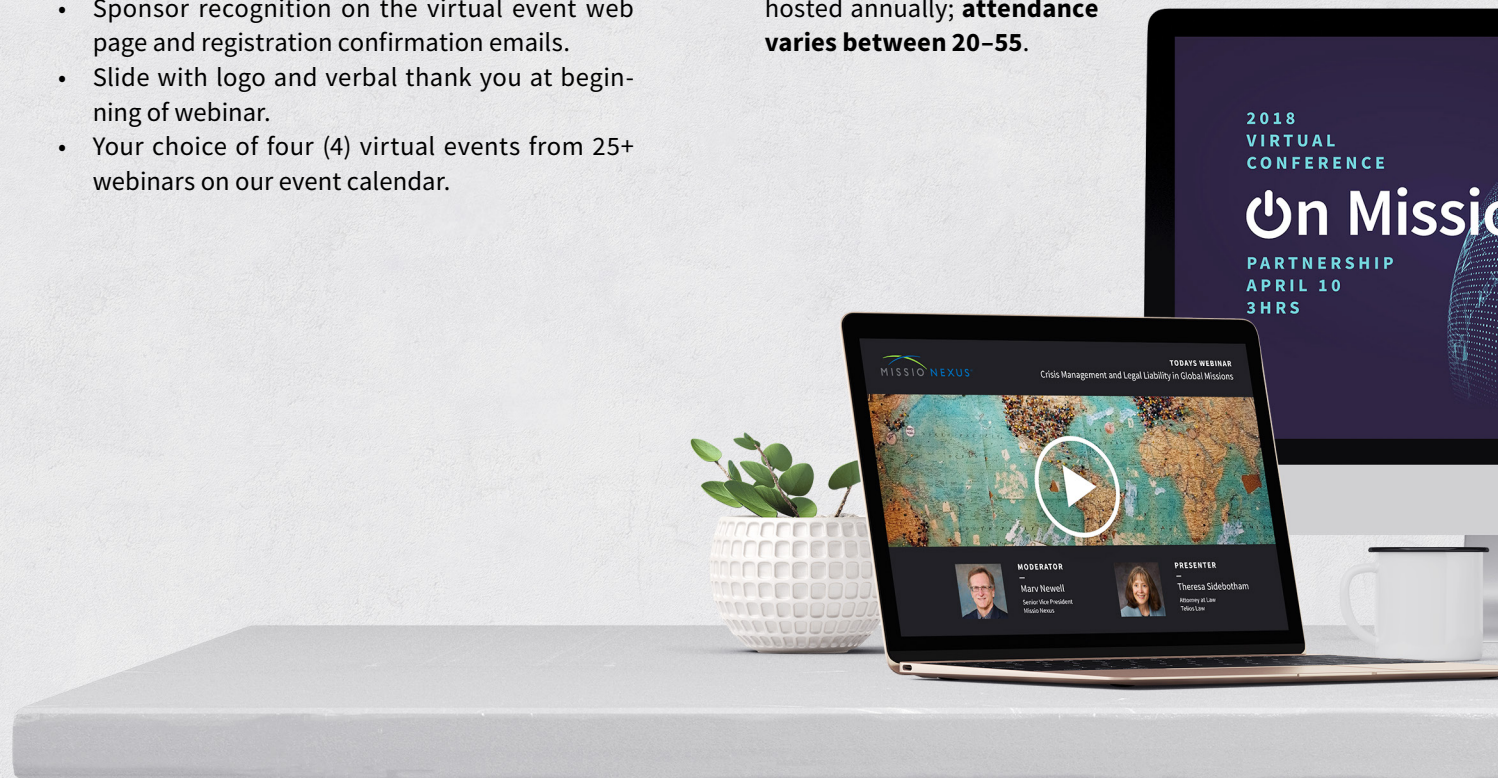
- Sponsor recognition on the virtual event web page and registration confirmation emails.
- Slide with logo and verbal thank you at beginning of webinar.
- Your choice of four (4) virtual events from 25+ webinars on our event calendar.

hosted annually; **attendance varies between 20–55**.

2018
VIRTUAL
CONFERENCE
On Missio
PARTNERSHIP
APRIL 10
3HRS

MISSIO NEXUS
TODAYS WEBINAR
Crisis Management and Legal Liability in Global Missions

MODERATOR
—
Marv Newell
Senior Vice President
Missio Nexus

PRESENTER
—
Theresa Sidebotham
Attorney at Law
Telios Law